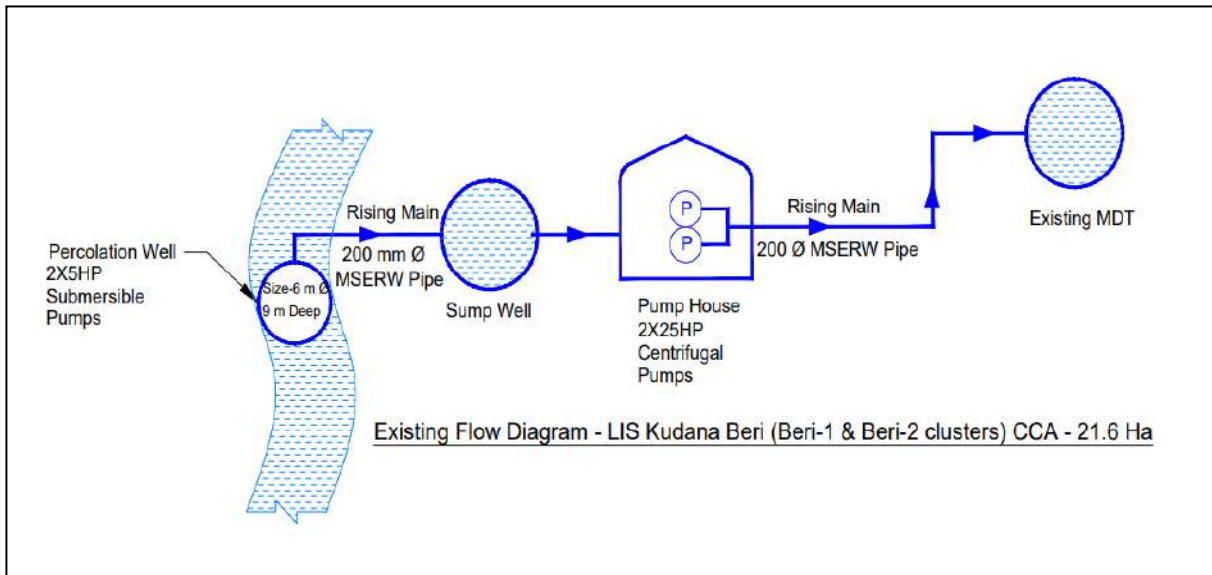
Percolation Well
2X5HP
Submersible
Pumps

Size-6 m Ø
9 m Deep

Rising Main
200 mm Ø
MSERW Pipe

Sump Well

P
P

Pump House
2X25HP
Centrifugal
Pumps

Rising Main
200 Ø MSERW Pipe

Existing MDT

Existing Flow Diagram - LIS Kudana Beri (Beri-1 & Beri-2 clusters) CCA - 21.6 Ha